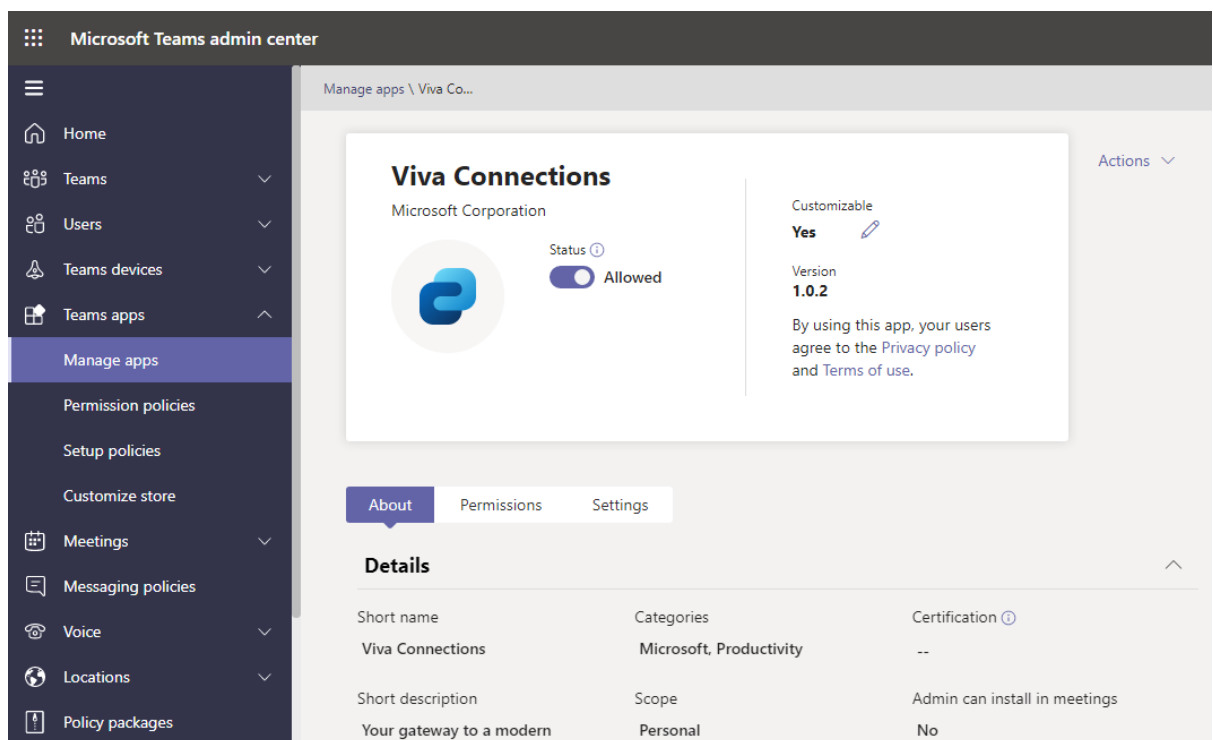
Microsoft Teams admin center

Home
Teams
Users
Teams devices
Teams apps
Manage apps
Permission policies
Setup policies
Customize store
Meetings
Messaging policies
Voice
Locations
Policy packages

Manage apps \ Viva Co...

Viva Connections
Microsoft Corporation

Status
Allowed

Customizable
Yes

Version
1.0.2

By using this app, your users agree to the Privacy policy and Terms of use.

Actions

About | Permissions | Settings

Details

Short name
Viva Connections

Categories
Microsoft, Productivity

Certification
--

Short description
Your gateway to a modern

Scope
Personal

Admin can install in meetings
No